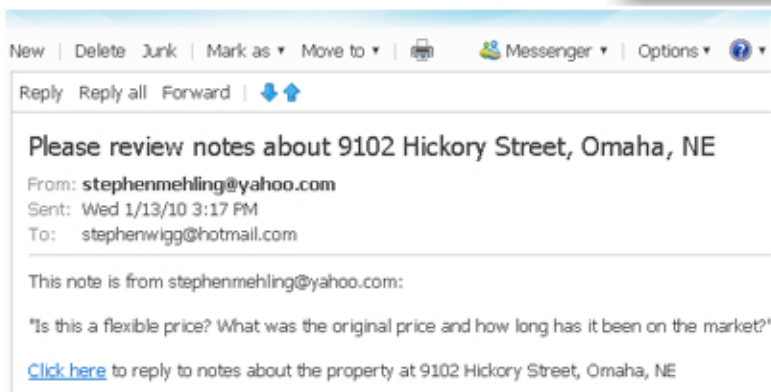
New | Delete Junk | Mark as ▾ Move to ▾ | Messenger ▾ | Options ▾ ▾

Reply Reply all Forward |

Please review notes about 9102 Hickory Street, Omaha, NE

From: stephenmehling@yahoo.com
Sent: Wed 1/13/10 3:17 PM
To: stephenwigg@hotmail.com

This note is from stephenmehling@yahoo.com:

"Is this a flexible price? What was the original price and how long has it been on the market?"

Click here to reply to notes about the property at 9102 Hickory Street, Omaha, NE